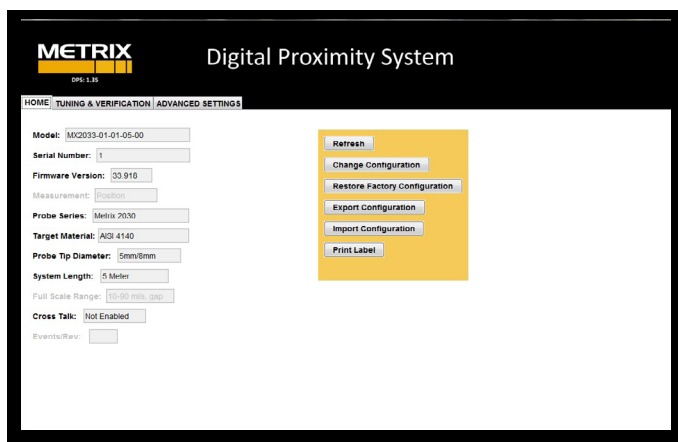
METRIX
DPS: 1.35

Digital Proximity System

HOME | TUNING & VERIFICATION | ADVANCED SETTINGS

Model: MX2033-01-01-05-00
Serial Number: 1
Firmware Version: 33.918
Measurement: Position
Probe Series: Metrix 2030
Target Material: AISI 4140
Probe Tip Diameter: 5mm/8mm
System Length: 5 Meter
Full Scale Range: 10-90 mils. gap
Cross Talk: Not Enabled
Events/Rev:

Refresh
Change Configuration
Restore Factory Configuration
Export Configuration
Import Configuration
Print Label